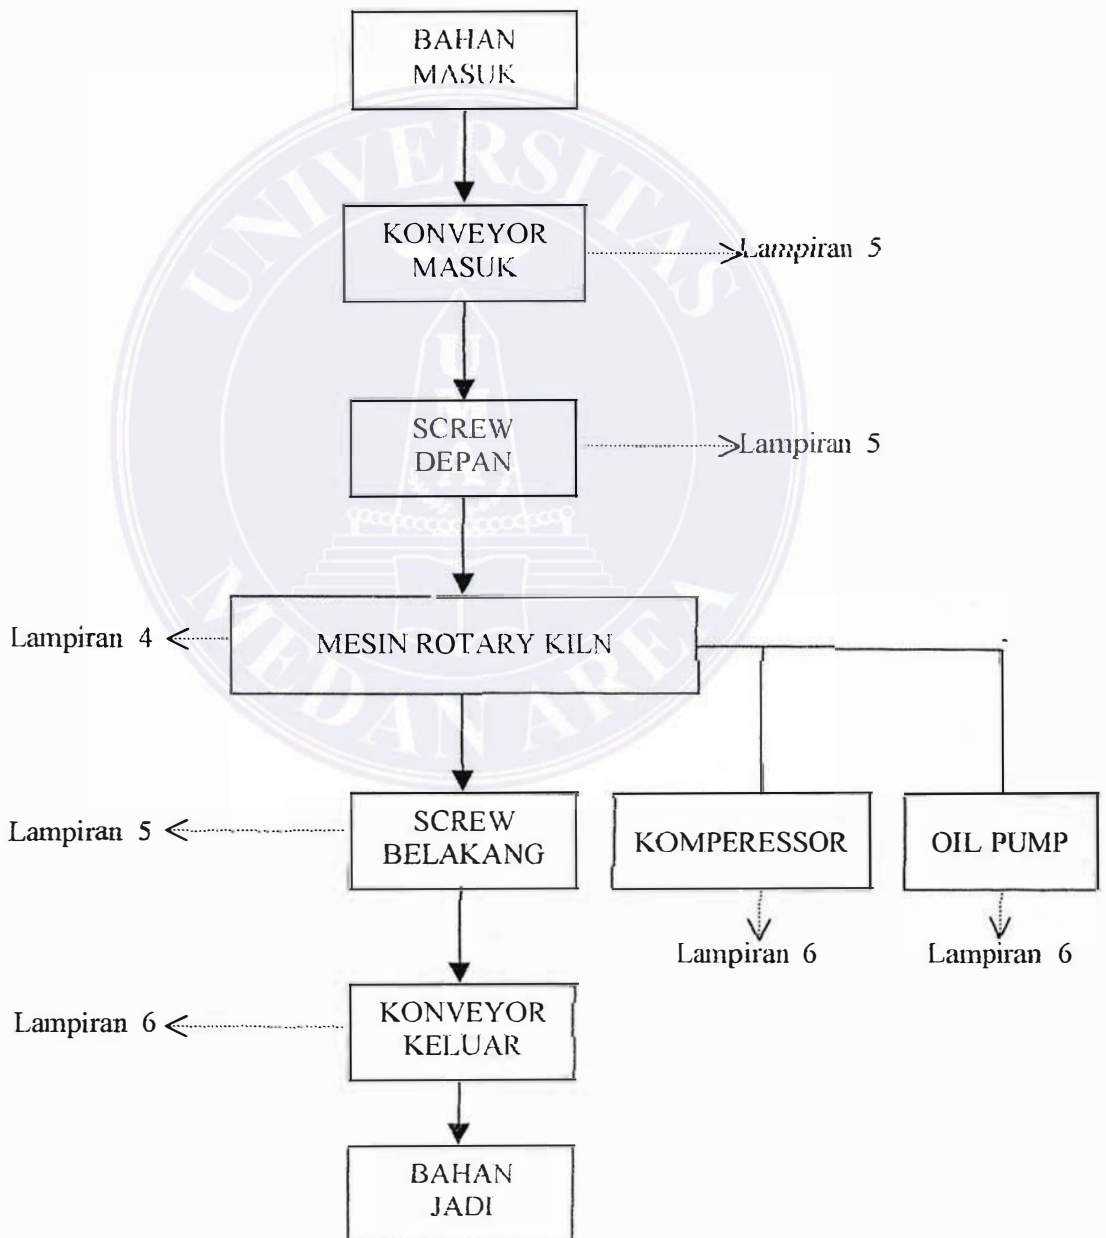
BAHAN MASUK

KONVEYOR MASUK

Lampiran 5

SCREW DEPAN

Lampiran 5

Lampiran 4

MESIN ROTARY KILN

Lampiran 5

SCREW BELAKANG

KOMPERESSOR

OIL PUMP

Lampiran 6

Lampiran 6

Lampiran 6

KONVEYOR KELUAR

BAHAN JADI